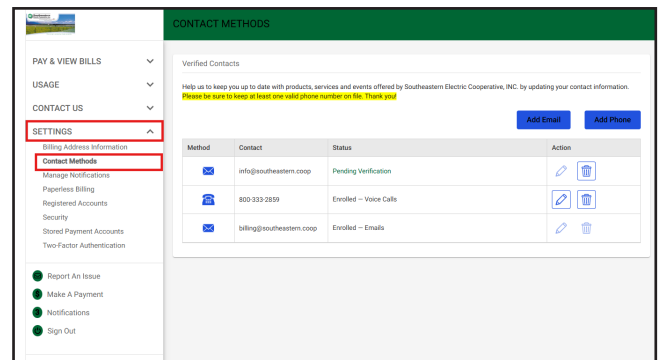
CONTACT METHODS

PAY & VIEW BILLS
USAGE
CONTACT US
SETTINGS
Billing Address Information
Contact Methods
Manage Notifications
Paperless Billing
Registered Accounts
Security
Stored Payment Accounts
Two-Factor Authentication

Report An Issue
Make A Payment
Notifications
Sign Out

Verified Contacts

Help us to keep you up to date with products, services and events offered by Southeastern Electric Cooperative, INC. by updating your contact information.
Please be sure to keep at least one valid phone number on file. Thank you!

Add Email
Add Phone

| Method | Contact | Status | Action |
|---|---|---|---|
| | info@southeastern.coop | Pending Verification | |
| | 800-333-2859 | Enrolled — Voice Calls | |
| | billing@southeastern.coop | Enrolled — Emails | |